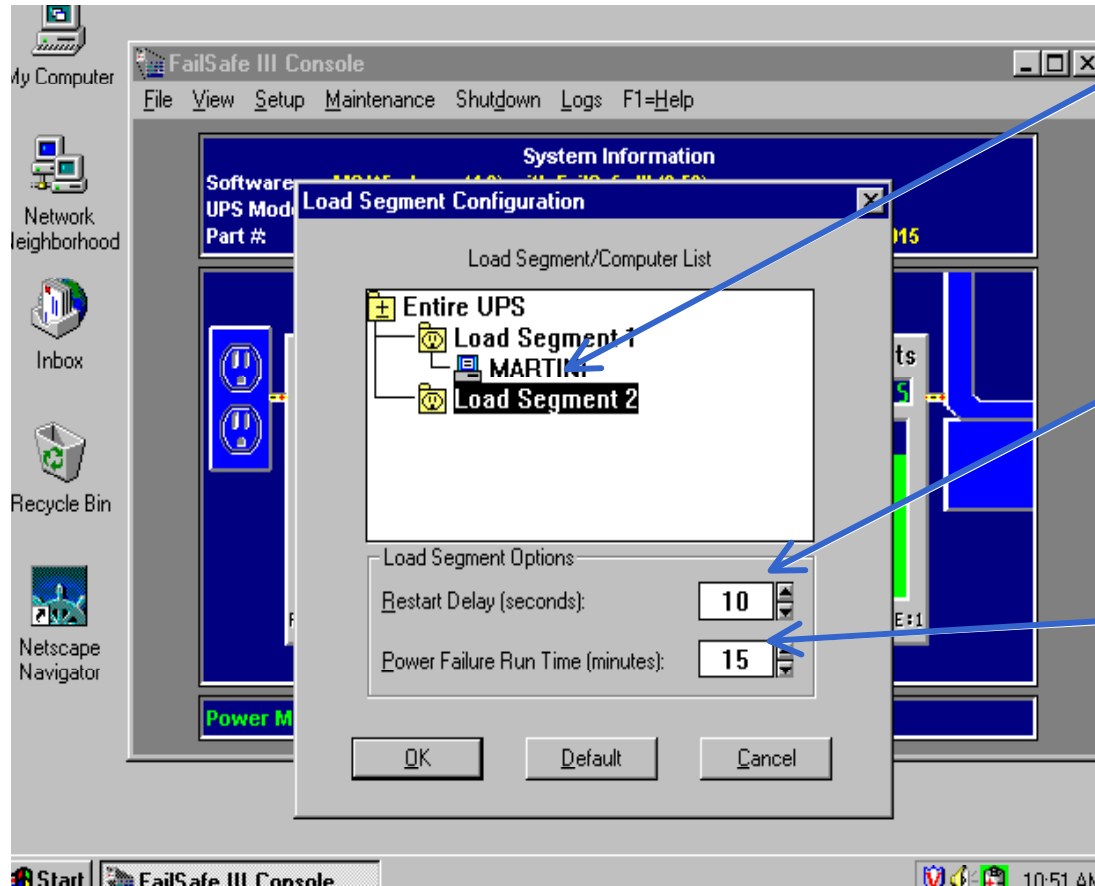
My Computer

Network Neighborhood

Inbox

Recycle Bin

Netscape Navigator

FailSafe III Console

File View Setup Maintenance Shutdown Logs F1=Help

System Information

Software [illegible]

UPS Mode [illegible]

Part # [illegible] 015

Load Segment Configuration

Load Segment/Computer List

Entire UPS

Load Segment 1

MARTIN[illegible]

Load Segment 2

Load Segment Options

Restart Delay (seconds): 10

Power Failure Run Time (minutes): 15

OK Default Cancel

Power M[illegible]

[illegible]ts

E:1

Start FailSafe III Console

10:51 A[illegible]